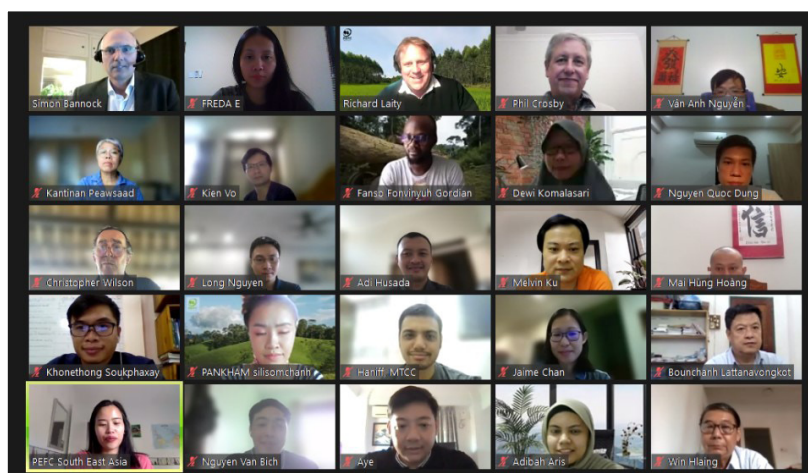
Simon Bannock
FREDA E
Richard Laity
Phil Crosby
Văn Anh Nguyễn
Kantinan Peawsaad
Kien Vo
Fanso Fonyinyuh Gordian
Dewi Komalasari
Nguyen Quoc Dung
Christopher Wilson
Long Nguyen
Adi Husada
Melvin Ku
Mai Hùng Hoàng
Khonethong Soukphaxay
PANKHAM silisomchanh
Hariff, MTCC
Jaime Chan
Bounchanh Lattanavongkot
PEFC South East Asia
Nguyen Van Bich
Aye
Adibah Aris
Win Hlaing